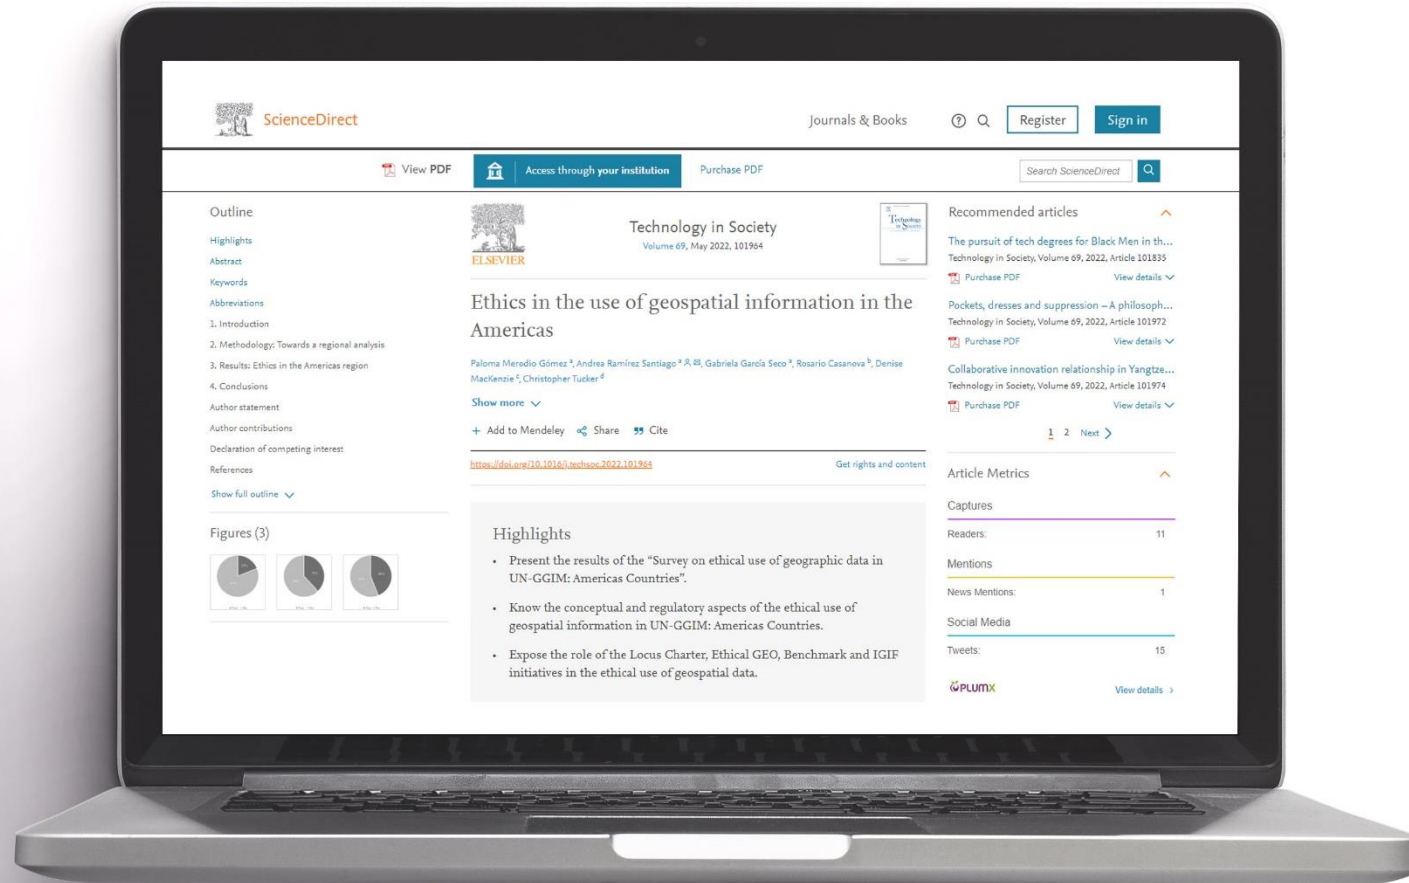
ScienceDirect

Journals & Books

Register

Sign in

View PDF

Access through your institution

Purchase PDF

Search ScienceDirect

Outline

Highlights

Abstract

Keywords

Abbreviations

1. Introduction

2. Methodology: Towards a regional analysis

3. Results: Ethics in the Americas region

4. Conclusions

Author statement

Author contributions

Declaration of competing interest

References

Show full outline

Figures (3)

ELSEVIER

Technology in Society

Volume 69, May 2022, 101964

Ethics in the use of geospatial information in the Americas

Paloma Merodio Gómez $^a$, Andrea Ramírez Santiago $^a$, Gabriela García Seco $^a$, Rosario Casanova $^b$, Denise MacKenzie $^c$, Christopher Tucker $^d$

Show more

+ Add to Mendeley

Share

Cite

https://doi.org/10.1016/j.techsoc.2022.101964

Get rights and content

Highlights

• Present the results of the "Survey on ethical use of geographic data in UN-GGIM: Americas Countries".

• Know the conceptual and regulatory aspects of the ethical use of geospatial information in UN-GGIM: Americas Countries.

• Expose the role of the Locus Charter, Ethical GEO, Benchmark and IGIF initiatives in the ethical use of geospatial data.

Recommended articles

The pursuit of tech degrees for Black Men in th...

Technology in Society, Volume 69, 2022, Article 101835

Purchase PDF

View details

Pockets, dresses and suppression – A philosoph...

Technology in Society, Volume 69, 2022, Article 101972

Purchase PDF

View details

Collaborative innovation relationship in Yangtze...

Technology in Society, Volume 69, 2022, Article 101974

Purchase PDF

View details

1 2 Next

Article Metrics

Captures

Readers: 11

Mentions

News Mentions: 1

Social Media

Tweets: 15

PLUMX

View details